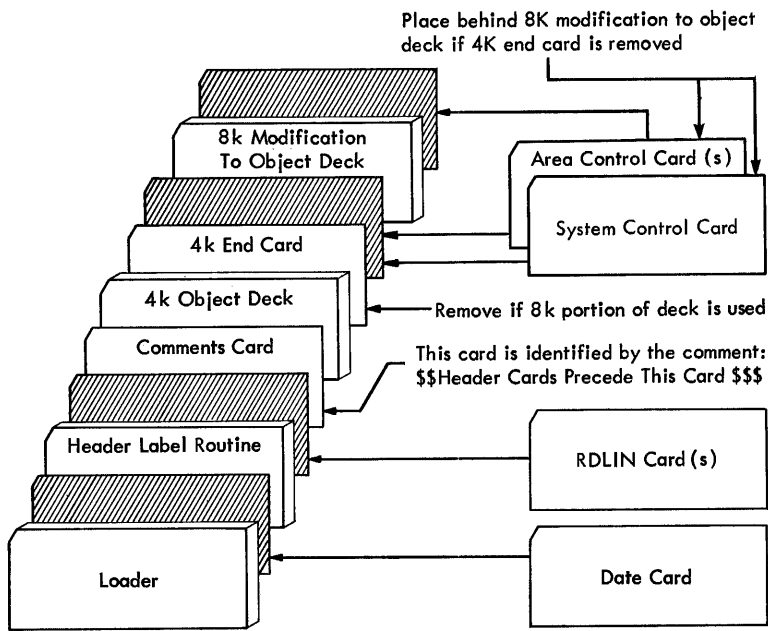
Place behind 8K modification to object deck if 4K end card is removed

8k Modification To Object Deck

Area Control Card (s)

System Control Card

4k End Card

4k Object Deck

Remove if 8k portion of deck is used

Comments Card

This card is identified by the comment: \$\$Header Cards Precede This Card \$\$\$

Header Label Routine

RDLIN Card (s)

Loader

Date Card